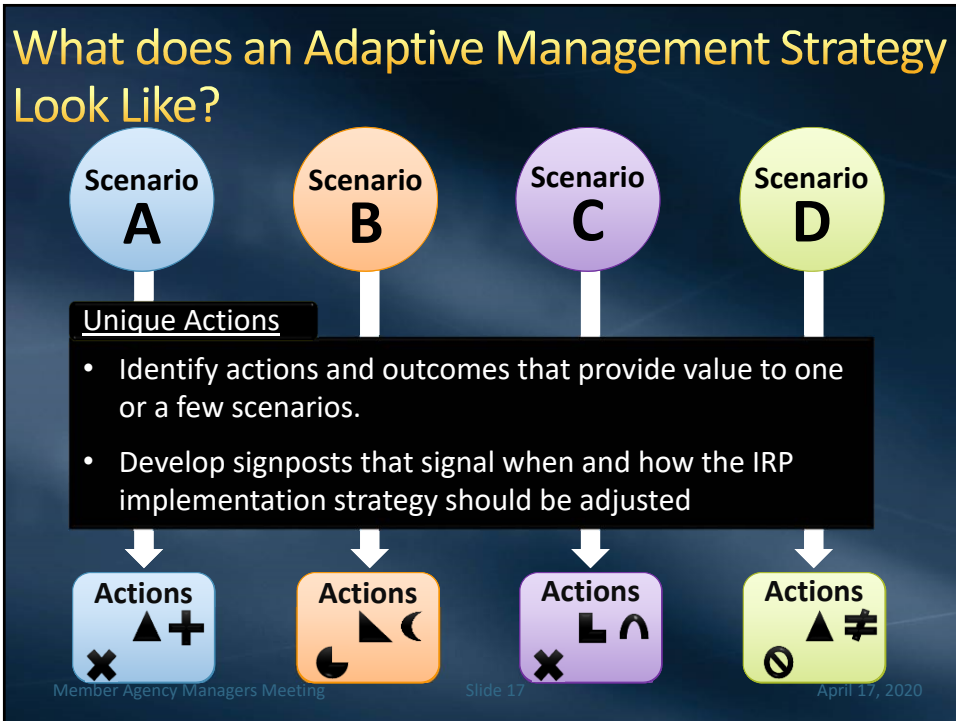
What does an Adaptive Management Strategy Look Like?

Scenario A

Scenario B

Scenario C

Scenario D

Unique Actions

- Identify actions and outcomes that provide value to one or a few scenarios.
- Develop signposts that signal when and how the IRP implementation strategy should be adjusted

Actions

Actions

Actions

Actions

Member Agency Managers Meeting

Slide 17

April 17, 2020